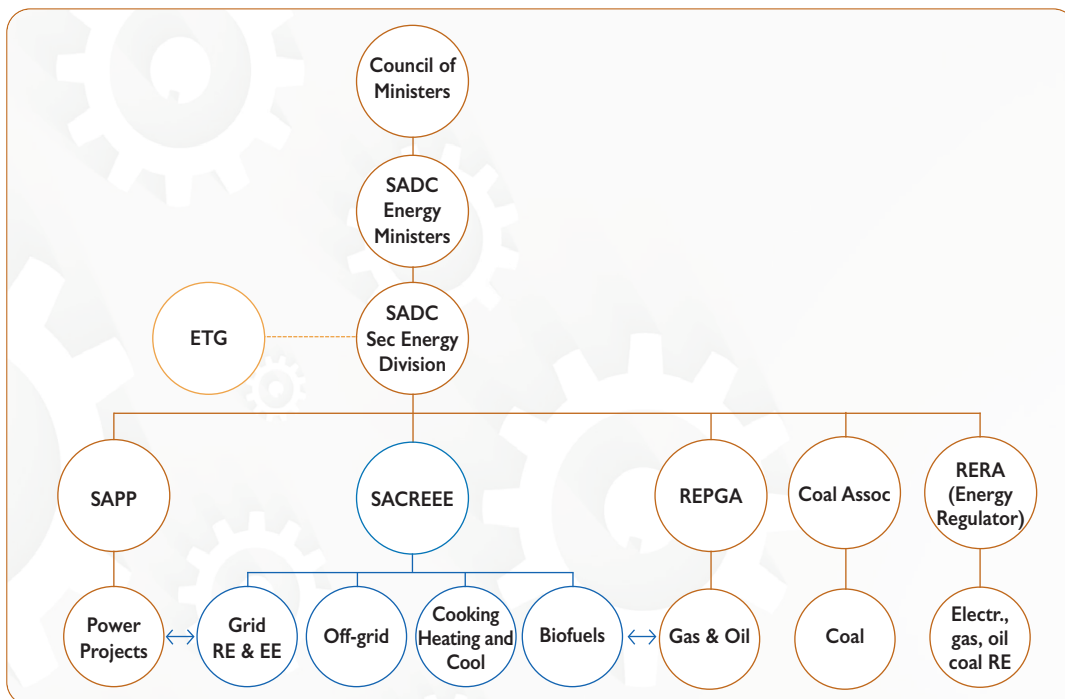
Council of Ministers

SADC Energy Ministers

ETG

SADC Sec Energy Division

SAPP

SACREEE

REPGA

Coal Assoc

RERA (Energy Regulator)

Power Projects

Grid RE & EE

Off-grid

Cooking Heating and Cool

Biofuels

Gas & Oil

Coal

Electr., gas, oil coal RE